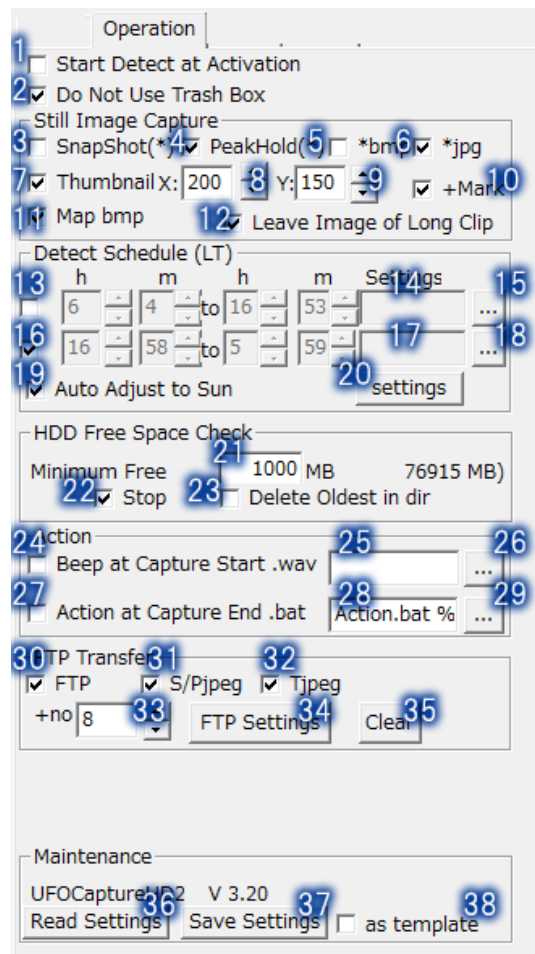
Operation

1 Start Detect at Activation
2 Do Not Use Trash Box

Still Image Capture
3 SnapShot(*) 4 PeakHold( 5 *bmp 6 *jpg
7 Thumbnail X: 200 8 Y: 150 9 +Mark 10
11 Map bmp 12 Leave Image of Long Clip

Detect Schedule (LT)
h m h m Settings
13 6 4 to 16 53 14 ... 15
16 16 58 to 5 59 17 ... 18
19 Auto Adjust to Sun 20 settings

HDD Free Space Check
Minimum Free 21 1000 MB 76915 MB)
22 Stop 23 Delete Oldest in dir

24 Action
Beep at Capture Start .wav 25 ... 26
27 Action at Capture End .bat 28 Action.bat % ... 29

30 FTP Transfer
FTP 31 S/Pjpeg 32 Tjpeg
+no 8 33 FTP Settings 34 Clear 35

Maintenance
UFOCaptureHD2 V 3.20
Read Settings 36 Save Settings 37 as template 38